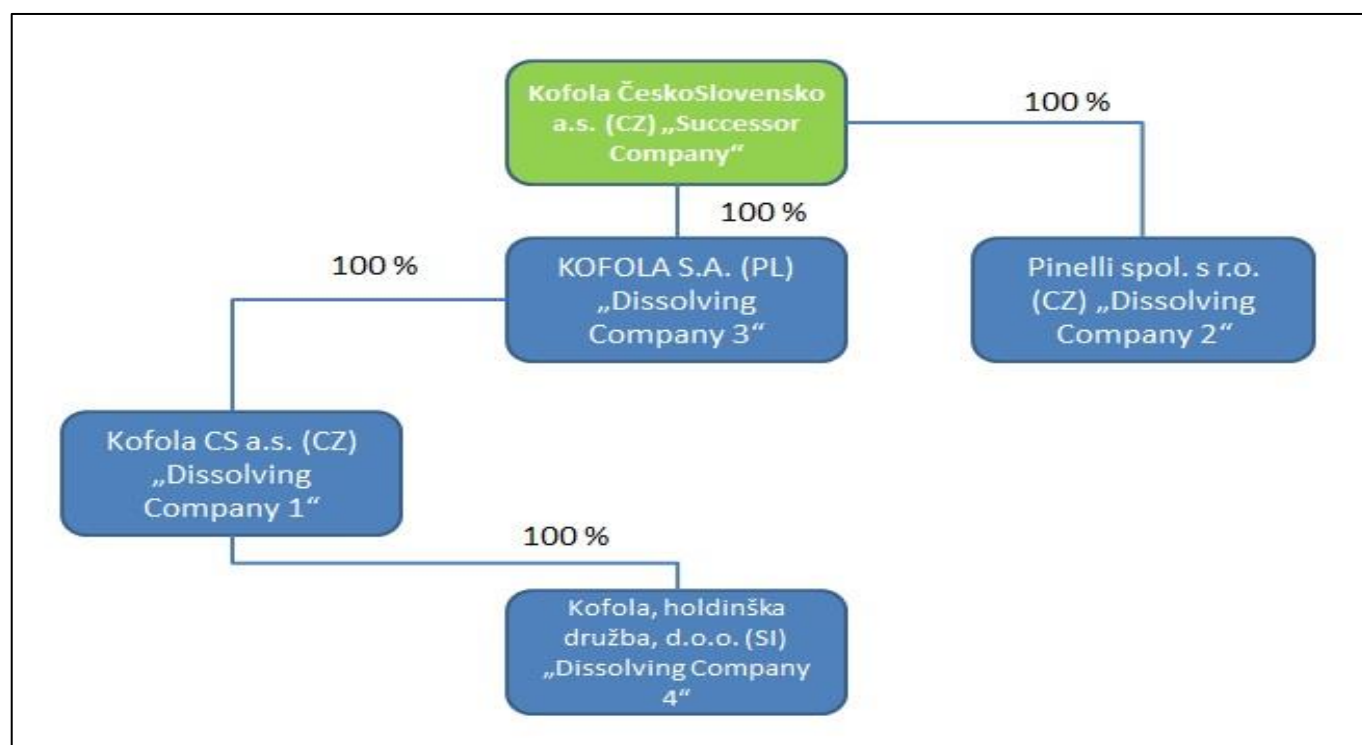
Kofola ČeskoSlovensko a.s. (CZ) „Successor Company“

100 %

100 %

100 %

KOFOLA S.A. (PL) „Dissolving Company 3“

Pinelli spol. s r.o. (CZ) „Dissolving Company 2“

Kofola CS a.s. (CZ) „Dissolving Company 1“

100 %

Kofola, holdinška družba, d.o.o. (SI) „Dissolving Company 4“